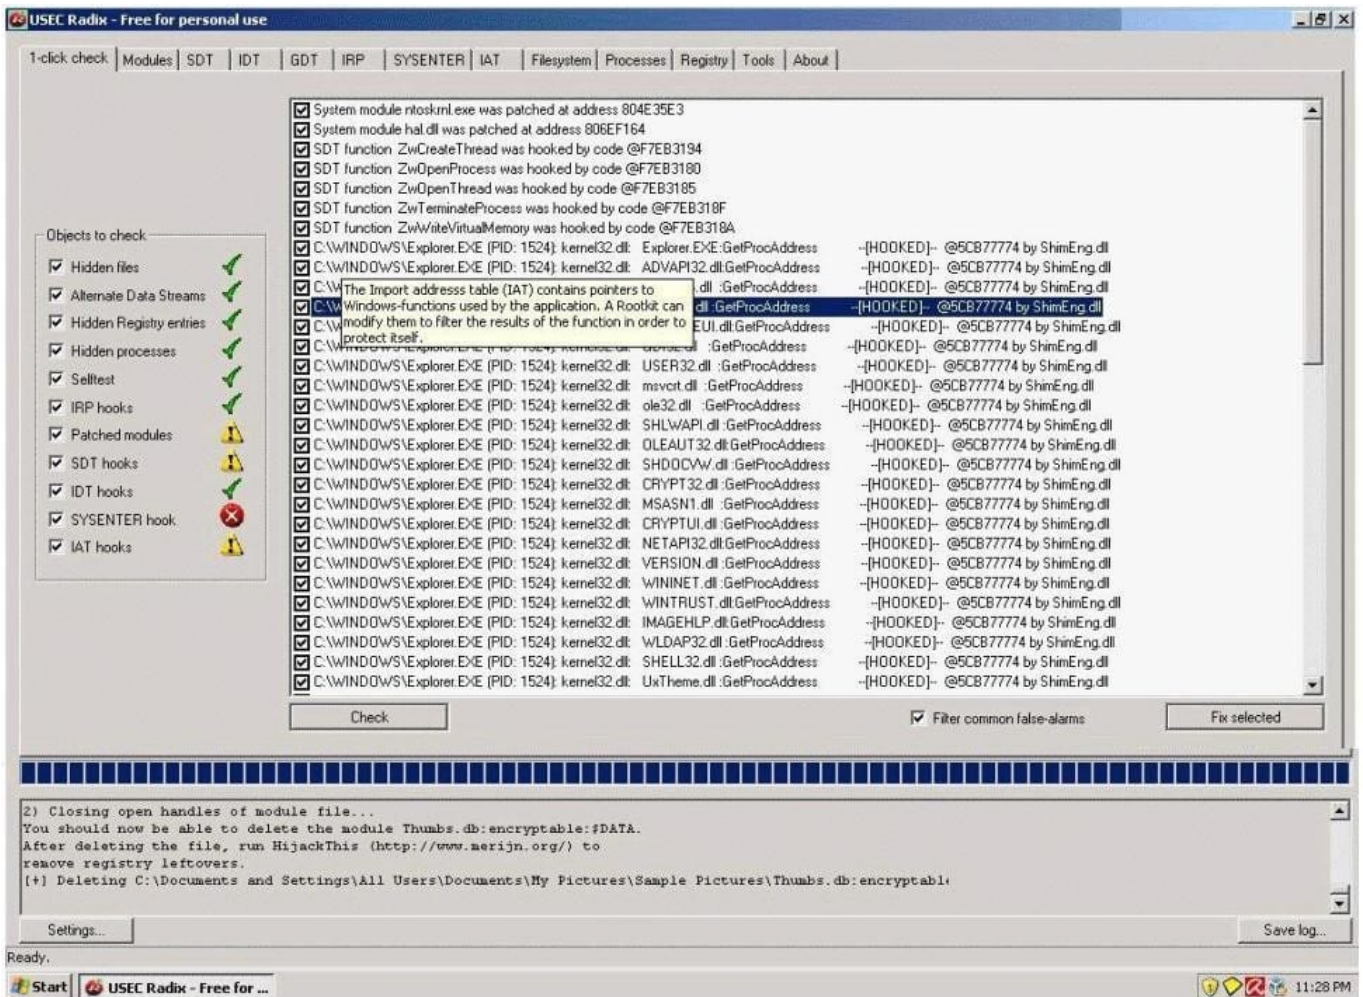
USEC Radix - Free for personal use

1-click check | Modules | SDT | IDT | GDT | IRP | SYSENTER | IAT | Filesystem | Processes | Registry | Tools | About

Objects to check
Hidden files
Alternate Data Streams
Hidden Registry entries
Hidden processes
Selftest
IRP hooks
Patched modules
SDT hooks
IDT hooks
SYSENTER hook
IAT hooks

System module ntoskrnl.exe was patched at address 804E35E3
System module hal.dll was patched at address 806EF164
SDT function ZwCreateThread was hooked by code @F7EB3194
SDT function ZwOpenProcess was hooked by code @F7EB3180
SDT function ZwOpenThread was hooked by code @F7EB3185
SDT function ZwTerminateProcess was hooked by code @F7EB318F
SDT function ZwWriteVirtualMemory was hooked by code @F7EB318A
C:\WINDOWS\Explorer.EXE (PID: 1524): kernel32.dll: Explorer.EXE:GetProcAddress --[HOOKED]-- @5CB77774 by ShimEng.dll
C:\WINDOWS\Explorer.EXE (PID: 1524): kernel32.dll: ADVAPI32.dll:GetProcAddress --[HOOKED]-- @5CB77774 by ShimEng.dll
C:\W The Import addresss table (IAT) contains pointers to .dll :GetProcAddress --[HOOKED]-- @5CB77774 by ShimEng.dll
C:\W Windows-functions used by the application. A Rootkit can .dll :GetProcAddress --[HOOKED]-- @5CB77774 by ShimEng.dll
C:\W modify them to filter the results of the function in order to EUI.dll:GetProcAddress --[HOOKED]-- @5CB77774 by ShimEng.dll
C:\W protect itself. :GetProcAddress --[HOOKED]-- @5CB77774 by ShimEng.dll
C:\WINDOWS\Explorer.EXE (PID: 1524): kernel32.dll: USER32.dll :GetProcAddress --[HOOKED]-- @5CB77774 by ShimEng.dll
C:\WINDOWS\Explorer.EXE (PID: 1524): kernel32.dll: msvcrt.dll :GetProcAddress --[HOOKED]-- @5CB77774 by ShimEng.dll
C:\WINDOWS\Explorer.EXE (PID: 1524): kernel32.dll: ole32.dll :GetProcAddress --[HOOKED]-- @5CB77774 by ShimEng.dll
C:\WINDOWS\Explorer.EXE (PID: 1524): kernel32.dll: SHLWAPI.dll :GetProcAddress --[HOOKED]-- @5CB77774 by ShimEng.dll
C:\WINDOWS\Explorer.EXE (PID: 1524): kernel32.dll: OLEAUT32.dll:GetProcAddress --[HOOKED]-- @5CB77774 by ShimEng.dll
C:\WINDOWS\Explorer.EXE (PID: 1524): kernel32.dll: SHDOCVW.dll :GetProcAddress --[HOOKED]-- @5CB77774 by ShimEng.dll
C:\WINDOWS\Explorer.EXE (PID: 1524): kernel32.dll: CRYPT32.dll :GetProcAddress --[HOOKED]-- @5CB77774 by ShimEng.dll
C:\WINDOWS\Explorer.EXE (PID: 1524): kernel32.dll: MSASN1.dll :GetProcAddress --[HOOKED]-- @5CB77774 by ShimEng.dll
C:\WINDOWS\Explorer.EXE (PID: 1524): kernel32.dll: CRYPTUI.dll :GetProcAddress --[HOOKED]-- @5CB77774 by ShimEng.dll
C:\WINDOWS\Explorer.EXE (PID: 1524): kernel32.dll: NETAPI32.dll:GetProcAddress --[HOOKED]-- @5CB77774 by ShimEng.dll
C:\WINDOWS\Explorer.EXE (PID: 1524): kernel32.dll: VERSION.dll :GetProcAddress --[HOOKED]-- @5CB77774 by ShimEng.dll
C:\WINDOWS\Explorer.EXE (PID: 1524): kernel32.dll: WININET.dll :GetProcAddress --[HOOKED]-- @5CB77774 by ShimEng.dll
C:\WINDOWS\Explorer.EXE (PID: 1524): kernel32.dll: WINTRUST.dll:GetProcAddress --[HOOKED]-- @5CB77774 by ShimEng.dll
C:\WINDOWS\Explorer.EXE (PID: 1524): kernel32.dll: IMAGEHLP.dll:GetProcAddress --[HOOKED]-- @5CB77774 by ShimEng.dll
C:\WINDOWS\Explorer.EXE (PID: 1524): kernel32.dll: WLDAP32.dll :GetProcAddress --[HOOKED]-- @5CB77774 by ShimEng.dll
C:\WINDOWS\Explorer.EXE (PID: 1524): kernel32.dll: SHELL32.dll :GetProcAddress --[HOOKED]-- @5CB77774 by ShimEng.dll
C:\WINDOWS\Explorer.EXE (PID: 1524): kernel32.dll: UxTheme.dll :GetProcAddress --[HOOKED]-- @5CB77774 by ShimEng.dll

Check
Filter common false-alarms
Fix selected

2) Closing open handles of module file...
You should now be able to delete the module Thumbs.db:encryptable:$DATA.
After deleting the file, run HijackThis (http://www.merijn.org/) to
remove registry leftovers.
[+] Deleting C:\Documents and Settings\All Users\Documents\My Pictures\Sample Pictures\Thumbs.db:encryptabl

Settings...
Save log...
Ready.
Start | USEC Radix - Free for ...
11:28 PM